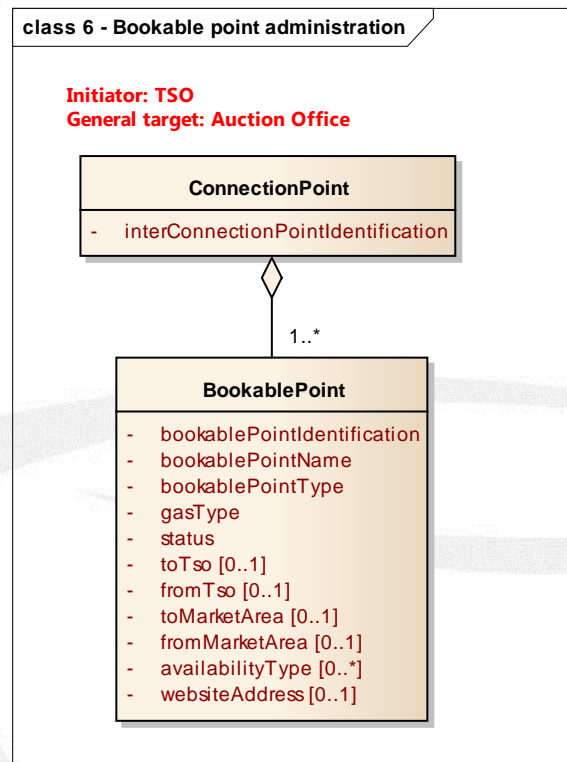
class 6 - Bookable point administration

Initiator: TSO
General target: Auction Office

ConnectionPoint

- interConnectionPointIdentification

1..*

BookablePoint

- bookablePointIdentification
- bookablePointName
- bookablePointType
- gasType
- status
- toTso [0..1]
- fromTso [0..1]
- toMarketArea [0..1]
- fromMarketArea [0..1]
- availabilityType [0..*]
- websiteAddress [0..1]